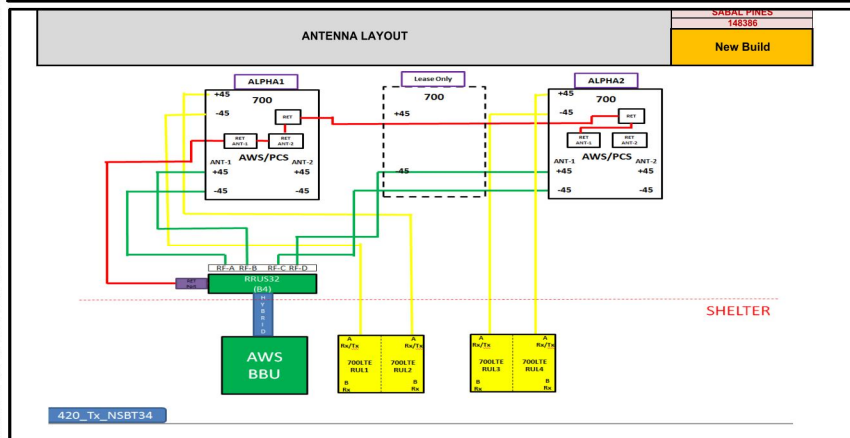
ANTENNA LAYOUT

SABAL PINES
148386

New Build

ALPHA1

+45
700
-45
RET
RET ANT-1
RET ANT-2
ANT-1
AWS/PCS
ANT-2
+45
+45
-45
-45

Lease Only
700
+45
-45

ALPHA2

+45
700
-45
RET
RET ANT-1
RET ANT-2
ANT-1
AWS/PCS
ANT-2
+45
+45
-45
-45

RF-A RF-B RF-C RF-D
RET Port
RRUS32
(B4)
HYBRID

AWS
BBU

SHELTER

A Rx/Tx
A Rx/Tx
700LTE RUL1
700LTE RUL2
B Rx
B Rx

A Rx/Tx
A Rx/Tx
700LTE RUL3
700LTE RUL4
B Rx
B Rx

420_Tx_NSBT34